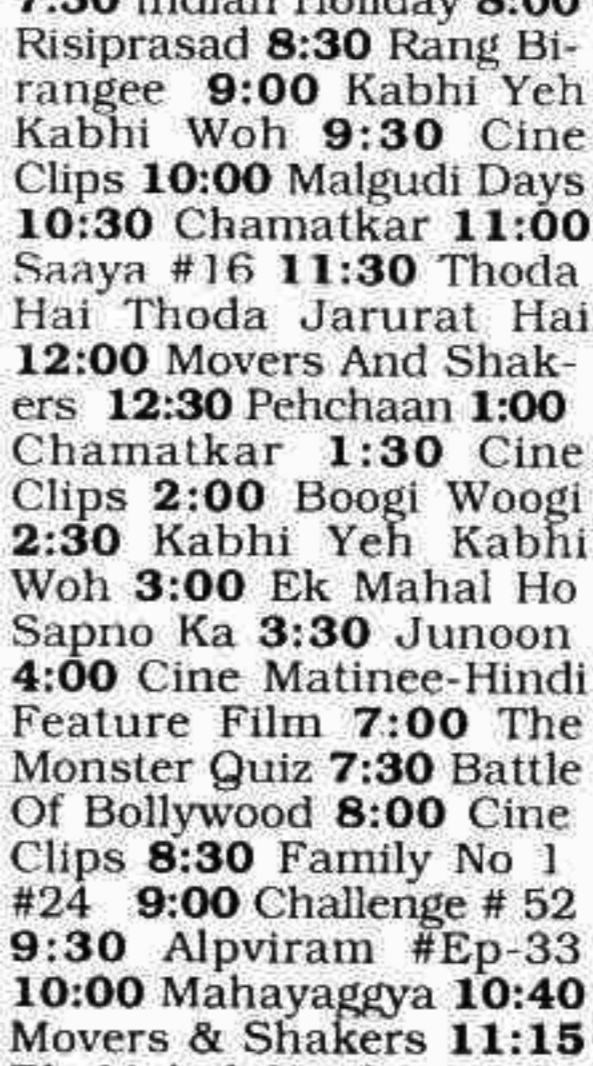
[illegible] Indian Holiday 8:00 Risiprasad 8:30 Rang Birangee 9:00 Kabhi Yeh Kabhi Woh 9:30 Cine Clips 10:00 Malgudi Days 10:30 Chamatkar 11:00 Saaya #16 11:30 Thoda Hai Thoda Jarurat Hai 12:00 Movers And Shakers 12:30 Pehchaan 1:00 Chamatkar 1:30 Cine Clips 2:00 Boogi Woogi 2:30 Kabhi Yeh Kabhi Woh 3:00 Ek Mahal Ho Sapno Ka 3:30 Junoon 4:00 Cine Matinee-Hindi Feature Film 7:00 The Monster Quiz 7:30 Battle Of Bollywood 8:00 Cine Clips 8:30 Family No 1 #24 9:00 Challenge # 52 9:30 Alpviram #Ep-33 10:00 Mahayaggya 10:40 Movers & Shakers 11:15 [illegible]